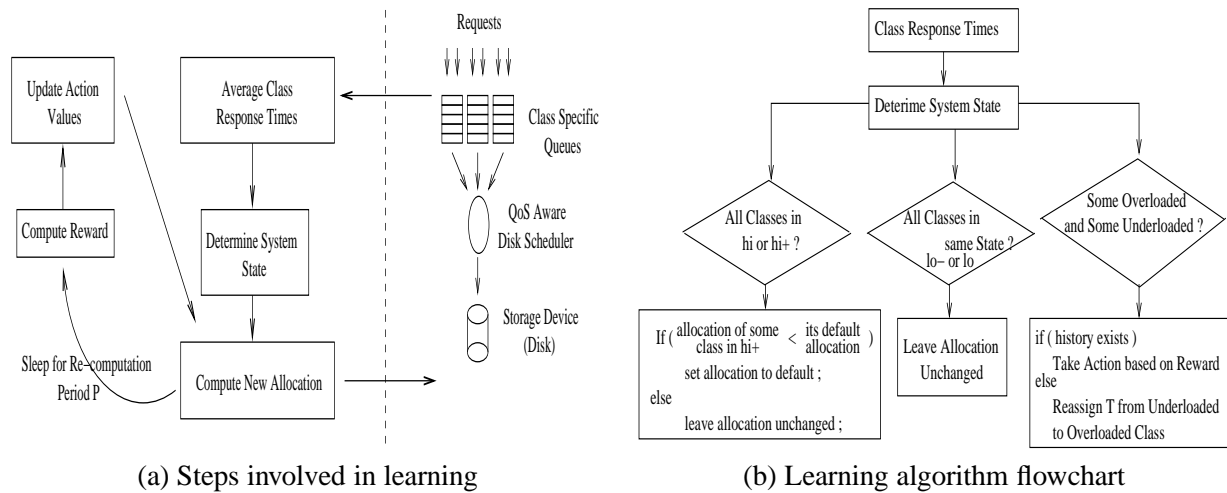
Update Action Values

Average Class Response Times

Requests

Class Specific Queues

Compute Reward

Determine System State

QoS Aware Disk Scheduler

Storage Device (Disk)

Sleep for Re−computation Period P

Compute New Allocation

(a) Steps involved in learning

Class Response Times

Deterime System State

All Classes in hi or hi+ ?

All Classes in same State ? lo− or lo

Some Overloaded and Some Underloaded ?

If ( allocation of some class in hi+ < its default allocation )
set allocation to default ;
else
leave allocation unchanged ;

Leave Allocation Unchanged

if ( history exists )
Take Action based on Reward
else
Reassign T from Underloaded to Overloaded Class

(b) Learning algorithm flowchart